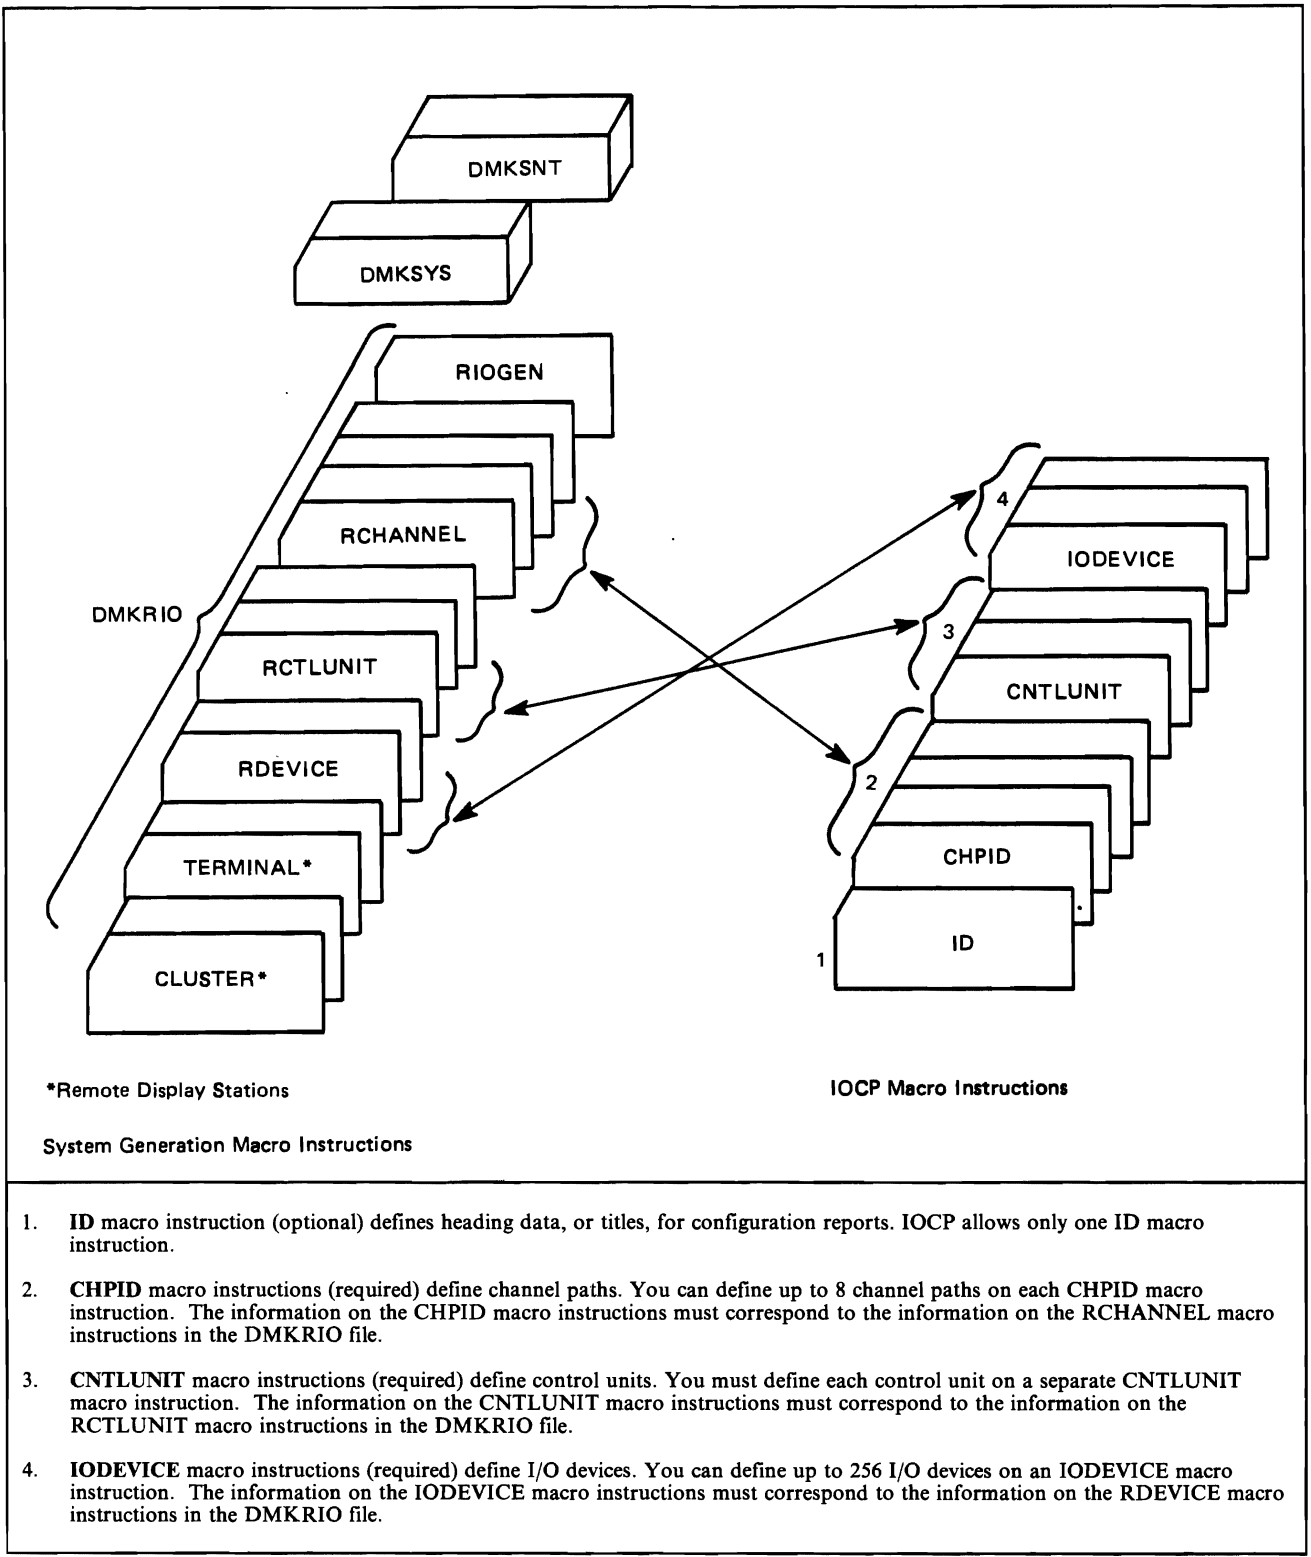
DMKSNT

DMKSYS

RIOGEN

RCHANNEL

DMKRIO

RCTLUNIT

RDEVICE

TERMINAL*

CLUSTER*

4

IODEVICE

3

CNTLUNIT

2

CHPID

1

ID

*Remote Display Stations

IOCP Macro Instructions

System Generation Macro Instructions

1. ID macro instruction (optional) defines heading data, or titles, for configuration reports. IOCP allows only one ID macro instruction.

2. CHPID macro instructions (required) define channel paths. You can define up to 8 channel paths on each CHPID macro instruction. The information on the CHPID macro instructions must correspond to the information on the RCHANNEL macro instructions in the DMKRIO file.

3. CNTLUNIT macro instructions (required) define control units. You must define each control unit on a separate CNTLUNIT macro instruction. The information on the CNTLUNIT macro instructions must correspond to the information on the RCTLUNIT macro instructions in the DMKRIO file.

4. IODEVICE macro instructions (required) define I/O devices. You can define up to 256 I/O devices on an IODEVICE macro instruction. The information on the IODEVICE macro instructions must correspond to the information on the RDEVICE macro instructions in the DMKRIO file.